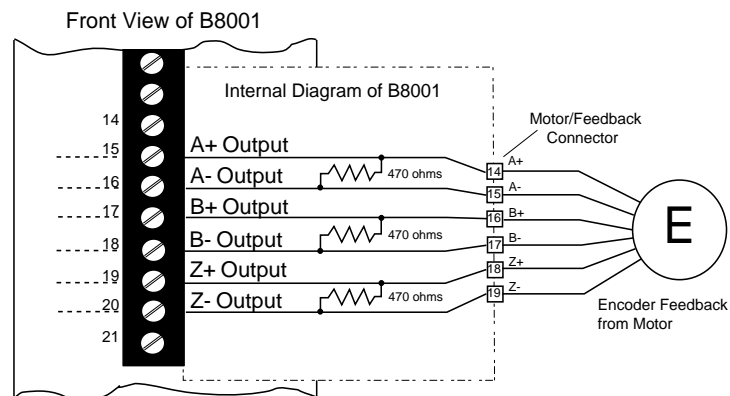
Front View of B8001

Internal Diagram of B8001

14
15
16
17
18
19
20
21

A+ Output
A- Output
470 ohms
B+ Output
B- Output
470 ohms
Z+ Output
Z- Output
470 ohms

Motor/Feedback Connector

14 A+
15 A-
16 B+
17 B-
18 Z+
19 Z-

E

Encoder Feedback from Motor